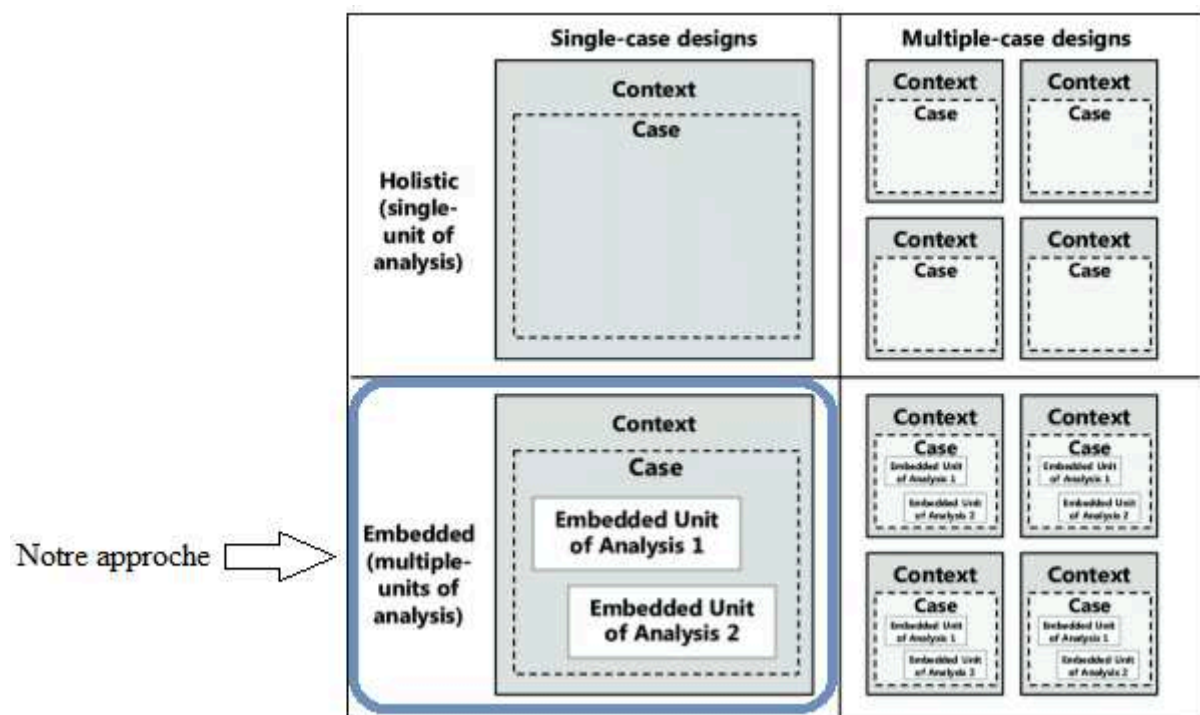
|  | Single-case designs | Multiple-case designs |
|---|---|---|
| Holistic (single-unit of analysis) | Context<br>Case | Context<br>Case<br>Context<br>Case<br>Context<br>Case<br>Context<br>Case |
| Embedded (multiple-units of analysis) | Context<br>Case<br>Embedded Unit of Analysis 1<br>Embedded Unit of Analysis 2 | Context<br>Case<br>Embedded Unit of Analysis 1<br>Embedded Unit of Analysis 2<br>Context<br>Case<br>Embedded Unit of Analysis 1<br>Embedded Unit of Analysis 2<br>Context<br>Case<br>Embedded Unit of Analysis 1<br>Embedded Unit of Analysis 2<br>Context<br>Case<br>Embedded Unit of Analysis 1<br>Embedded Unit of Analysis 2 |

Notre approche